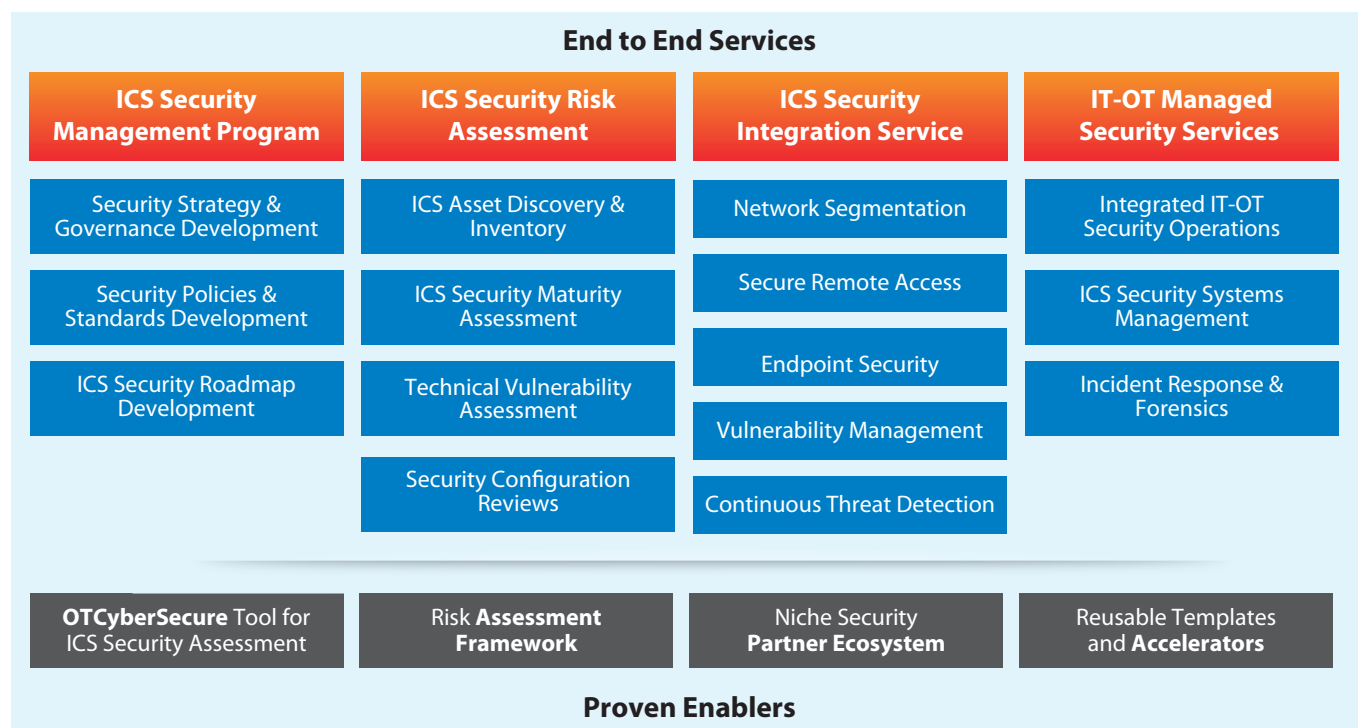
End to End Services

ICS Security Management Program

Security Strategy & Governance Development

Security Policies & Standards Development

ICS Security Roadmap Development

ICS Security Risk Assessment

ICS Asset Discovery & Inventory

ICS Security Maturity Assessment

Technical Vulnerability Assessment

Security Configuration Reviews

ICS Security Integration Service

Network Segmentation

Secure Remote Access

Endpoint Security

Vulnerability Management

Continuous Threat Detection

IT-OT Managed Security Services

Integrated IT-OT Security Operations

ICS Security Systems Management

Incident Response & Forensics

OTCyberSecure Tool for ICS Security Assessment

Risk Assessment Framework

Niche Security Partner Ecosystem

Reusable Templates and Accelerators

Proven Enablers